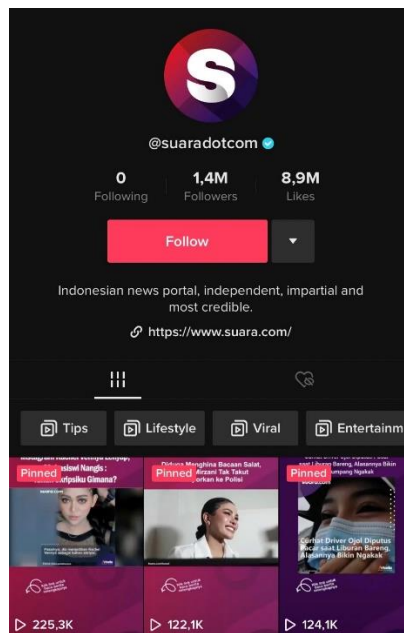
S

@suaradotcom

| 0 | 1,4M | 8,9M |
|---|---|---|
| Following | Followers | Likes |

Follow

Indonesian news portal, independent, impartial and most credible.

https://www.suara.com/

Tips
Lifestyle
Viral
Entertainm

Pinned
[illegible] Mahasiswi Nangis : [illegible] Skripsiku Gimana?
225,3K

Pinned
Diduga Menghina Bacaan Salat, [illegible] Arizani Tak Takut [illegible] orkan ke Polisi
122,1K

Pinned
Curhat Driver Ojol Diputus Pacar saat Liburan Bareng, Alasannya Bikin Ngakak
124,1K